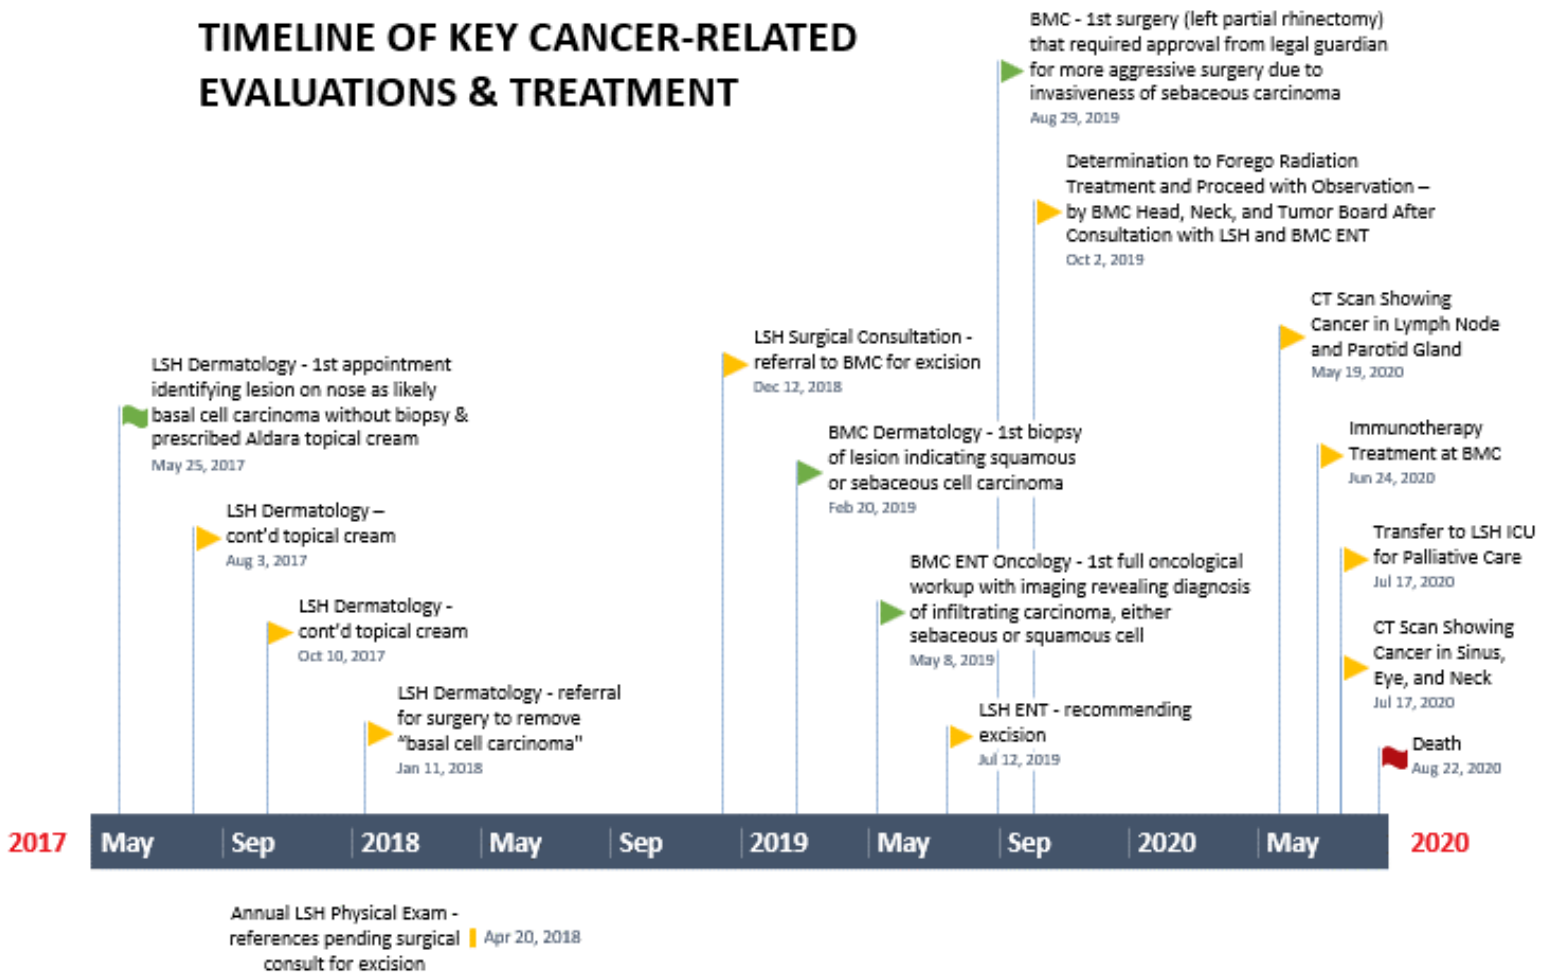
TIMELINE OF KEY CANCER-RELATED EVALUATIONS & TREATMENT

BMC - 1st surgery (left partial rhinectomy) that required approval from legal guardian for more aggressive surgery due to invasiveness of sebaceous carcinoma
Aug 29, 2019

Determination to Forego Radiation Treatment and Proceed with Observation – by BMC Head, Neck, and Tumor Board After Consultation with LSH and BMC ENT
Oct 2, 2019

CT Scan Showing Cancer in Lymph Node and Parotid Gland
May 19, 2020

LSH Surgical Consultation - referral to BMC for excision
Dec 12, 2018

LSH Dermatology - 1st appointment identifying lesion on nose as likely basal cell carcinoma without biopsy & prescribed Aldara topical cream
May 25, 2017

Immunotherapy Treatment at BMC
Jun 24, 2020

BMC Dermatology - 1st biopsy of lesion indicating squamous or sebaceous cell carcinoma
Feb 20, 2019

LSH Dermatology – cont'd topical cream
Aug 3, 2017

Transfer to LSH ICU for Palliative Care
Jul 17, 2020

BMC ENT Oncology - 1st full oncological workup with imaging revealing diagnosis of infiltrating carcinoma, either sebaceous or squamous cell
May 8, 2019

LSH Dermatology - cont'd topical cream
Oct 10, 2017

CT Scan Showing Cancer in Sinus, Eye, and Neck
Jul 17, 2020

LSH Dermatology - referral for surgery to remove "basal cell carcinoma"
Jan 11, 2018

LSH ENT - recommending excision
Jul 12, 2019

Death
Aug 22, 2020

2017 May Sep 2018 May Sep 2019 May Sep 2020 May 2020

Annual LSH Physical Exam - references pending surgical consult for excision
Apr 20, 2018